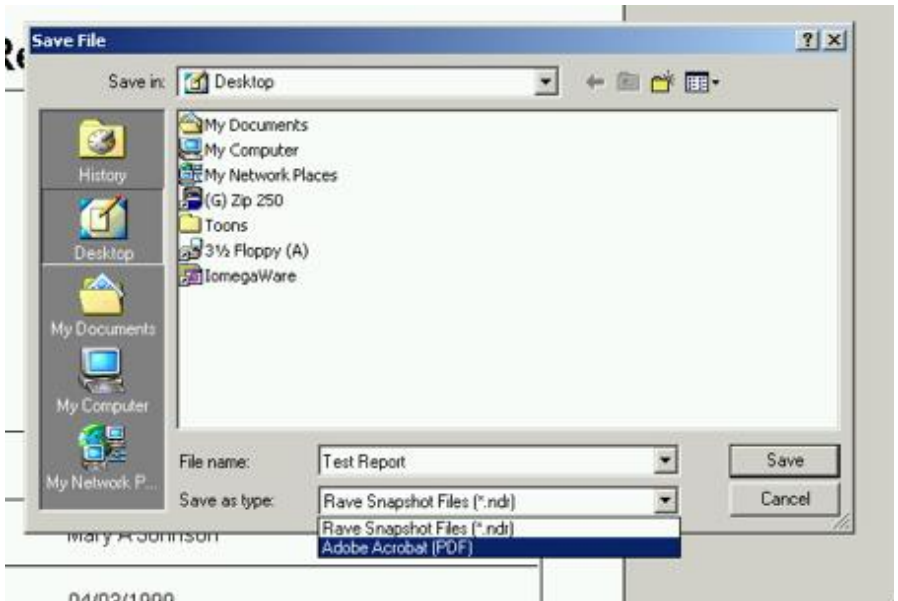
Re

Save File

?

×

Save in: Desktop

History

Desktop

My Documents

My Computer

My Network P...

My Documents

My Computer

My Network Places

(G) Zip 250

Toons

3½ Floppy (A)

IomegaWare

File name: Test Report

Save as type: Rave Snapshot Files (*.ndr)

Rave Snapshot Files (*.ndr)

Adobe Acrobat (PDF)

Save

Cancel

Mary A Johnson

04/03/1999